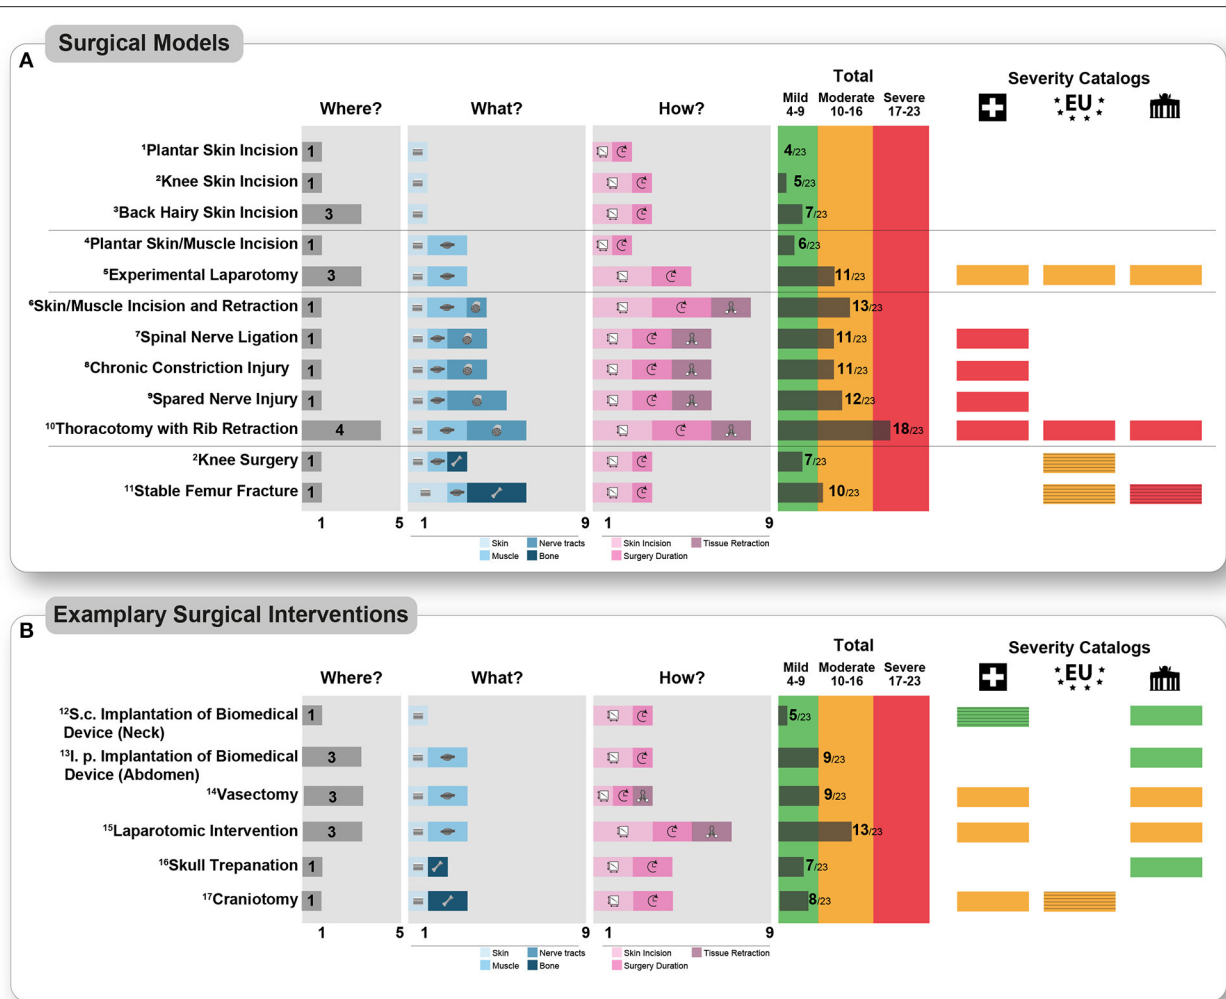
Surgical Models

A

Where? What? How?

Total
Mild 4-9 Moderate 10-16 Severe 17-23

Severity Catalogs

EU

¹Plantar Skin Incision 1 4/23
²Knee Skin Incision 1 5/23
³Back Hairy Skin Incision 3 7/23
⁴Plantar Skin/Muscle Incision 1 6/23
⁵Experimental Laparotomy 3 11/23
⁶Skin/Muscle Incision and Retraction 1 13/23
⁷Spinal Nerve Ligation 1 11/23
⁸Chronic Constriction Injury 1 11/23
⁹Spared Nerve Injury 1 12/23
¹⁰Thoracotomy with Rib Retraction 4 18/23
²Knee Surgery 1 7/23
¹¹Stable Femur Fracture 1 10/23

1 5 1 9 1 9

Skin Nerve tracts Muscle Bone
Skin Incision Tissue Retraction Surgery Duration

Examplary Surgical Interventions

B

Where? What? How?

Total
Mild 4-9 Moderate 10-16 Severe 17-23

Severity Catalogs

EU

¹²S.c. Implantation of Biomedical Device (Neck) 1 5/23
¹³I. p. Implantation of Biomedical Device (Abdomen) 3 9/23
¹⁴Vasectomy 3 9/23
¹⁵Laparotomic Intervention 3 13/23
¹⁶Skull Trepanation 1 7/23
¹⁷Craniotomy 1 8/23

1 5 1 9 1 9

Skin Nerve tracts Muscle Bone
Skin Incision Tissue Retraction Surgery Duration